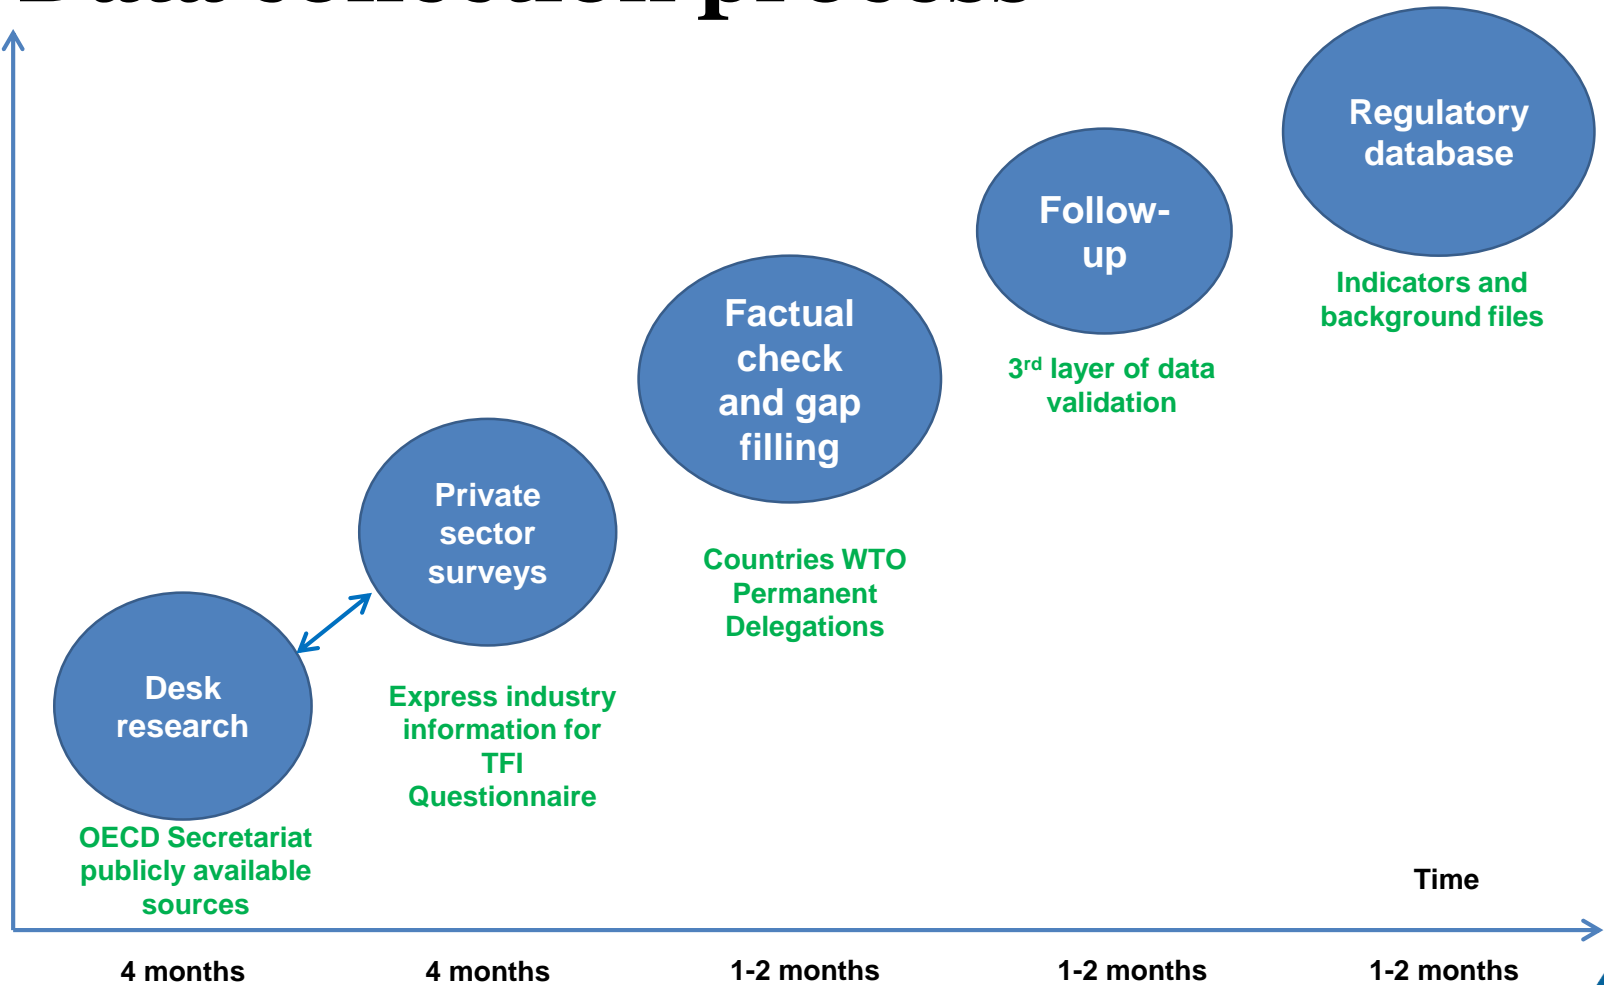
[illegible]

Regulatory database

Indicators and background files

Follow-up

3$^{rd}$ layer of data validation

Factual check and gap filling

Countries WTO Permanent Delegations

Private sector surveys

Express industry information for TFI Questionnaire

Desk research

OECD Secretariat publicly available sources

Time

4 months

4 months

1-2 months

1-2 months

1-2 months